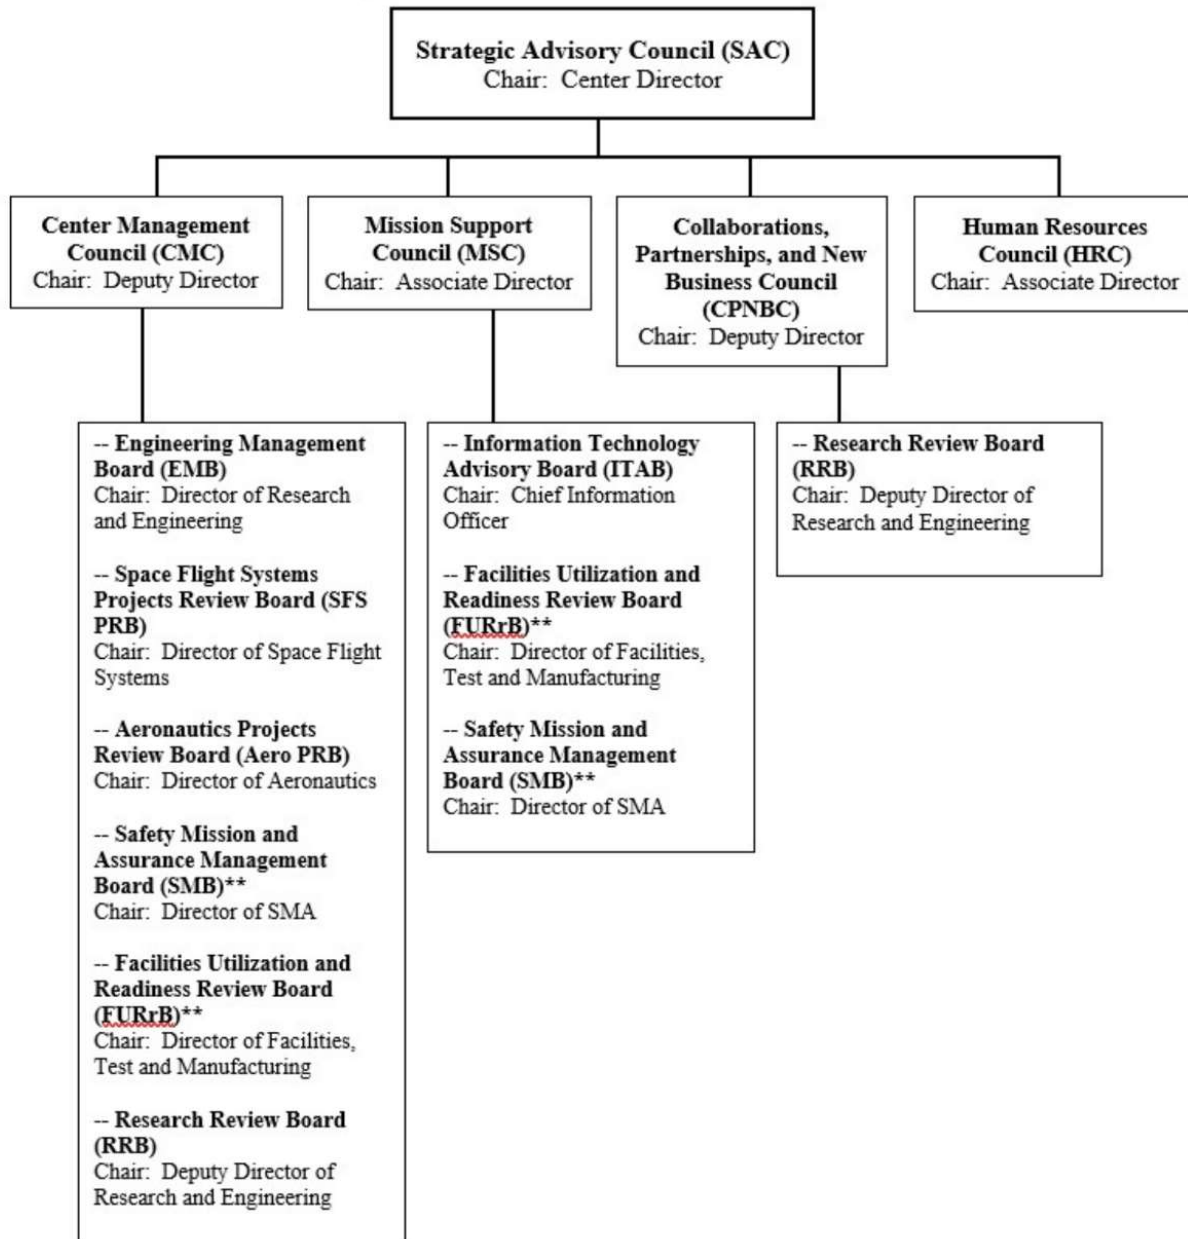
Strategic Advisory Council (SAC)
Chair: Center Director

Center Management Council (CMC)
Chair: Deputy Director

Mission Support Council (MSC)
Chair: Associate Director

Collaborations, Partnerships, and New Business Council (CPNBC)
Chair: Deputy Director

Human Resources Council (HRC)
Chair: Associate Director

-- Engineering Management Board (EMB)
Chair: Director of Research and Engineering

-- Space Flight Systems Projects Review Board (SFS PRB)
Chair: Director of Space Flight Systems

-- Aeronautics Projects Review Board (Aero PRB)
Chair: Director of Aeronautics

-- Safety Mission and Assurance Management Board (SMB)**
Chair: Director of SMA

-- Facilities Utilization and Readiness Review Board (FURrB)**
Chair: Director of Facilities, Test and Manufacturing

-- Research Review Board (RRB)
Chair: Deputy Director of Research and Engineering

-- Information Technology Advisory Board (ITAB)
Chair: Chief Information Officer

-- Facilities Utilization and Readiness Review Board (FURrB)**
Chair: Director of Facilities, Test and Manufacturing

-- Safety Mission and Assurance Management Board (SMB)**
Chair: Director of SMA

-- Research Review Board (RRB)
Chair: Deputy Director of Research and Engineering